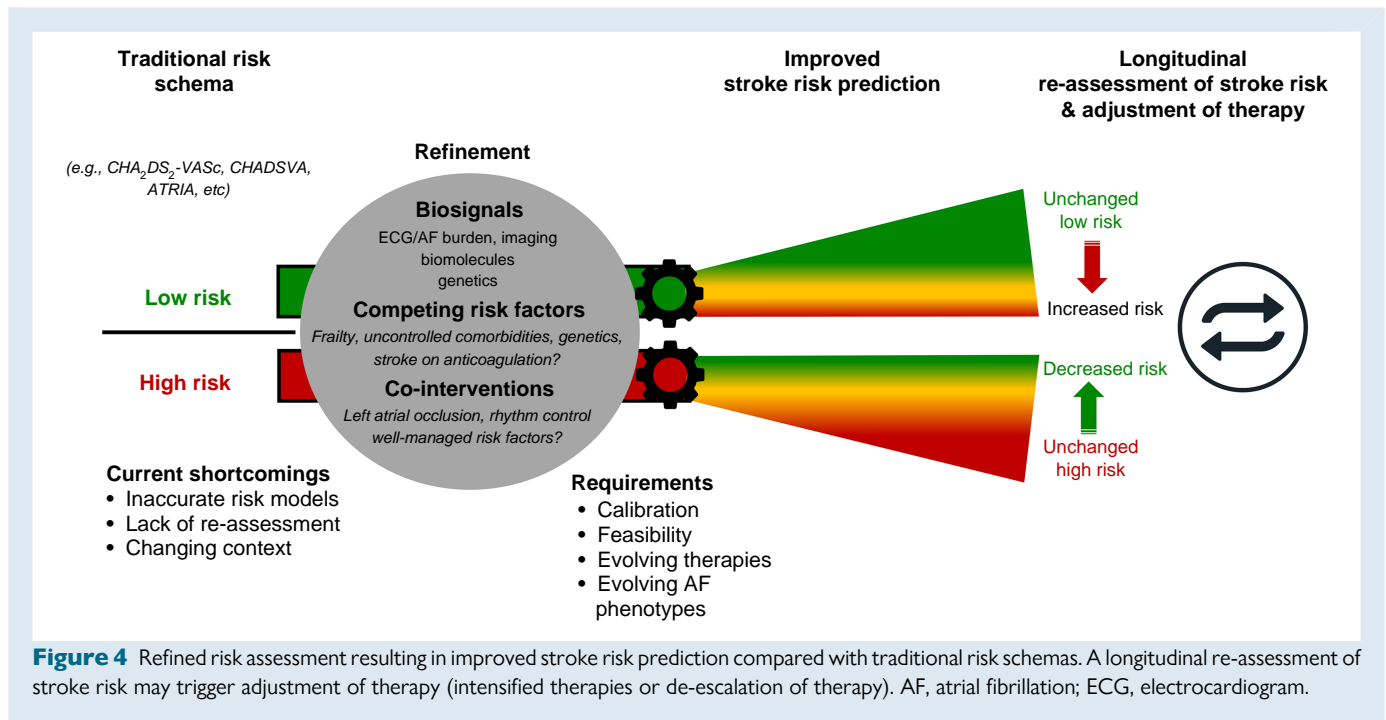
Traditional risk schema

(e.g., $CHA_2DS_2$-VASc, CHADSVA, ATRIA, etc)

Low risk

High risk

Refinement

Biosignals

ECG/AF burden, imaging biomolecules genetics

Competing risk factors

Frailty, uncontrolled comorbidities, genetics, stroke on anticoagulation?

Co-interventions

Left atrial occlusion, rhythm control well-managed risk factors?

Improved stroke risk prediction

Longitudinal re-assessment of stroke risk & adjustment of therapy

Unchanged low risk

Increased risk

Decreased risk

Unchanged high risk

Current shortcomings
• Inaccurate risk models
• Lack of re-assessment
• Changing context

Requirements
• Calibration
• Feasibility
• Evolving therapies
• Evolving AF phenotypes

Figure 4 Refined risk assessment resulting in improved stroke risk prediction compared with traditional risk schemas. A longitudinal re-assessment of stroke risk may trigger adjustment of therapy (intensified therapies or de-escalation of therapy). AF, atrial fibrillation; ECG, electrocardiogram.